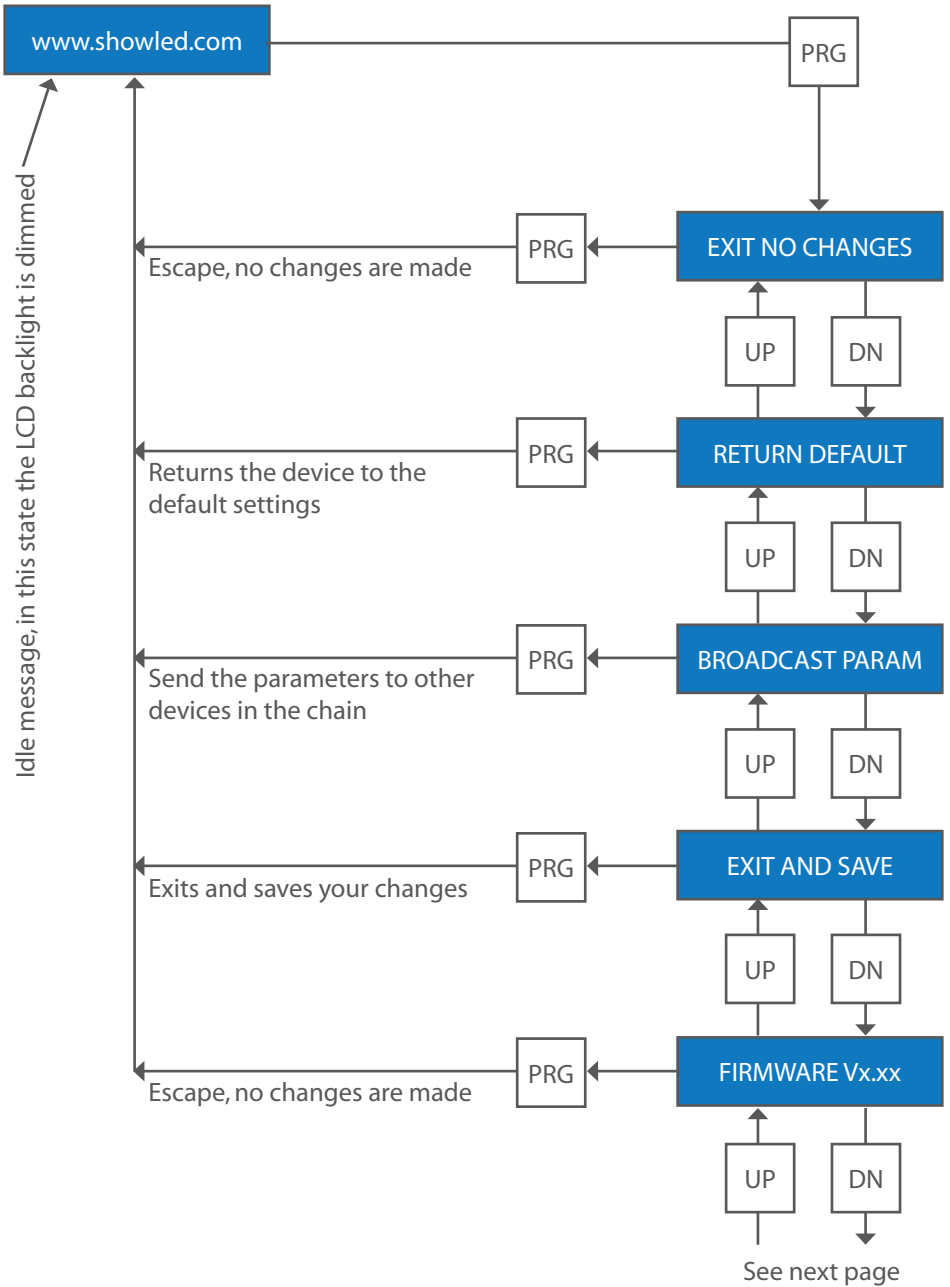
www.showled.com

PRG

Idle message, in this state the LCD backlight is dimmed

Escape, no changes are made

PRG

EXIT NO CHANGES

UP

DN

Returns the device to the default settings

PRG

RETURN DEFAULT

UP

DN

Send the parameters to other devices in the chain

PRG

BROADCAST PARAM

UP

DN

Exits and saves your changes

PRG

EXIT AND SAVE

UP

DN

Escape, no changes are made

PRG

FIRMWARE Vx.xx

UP

DN

See next page